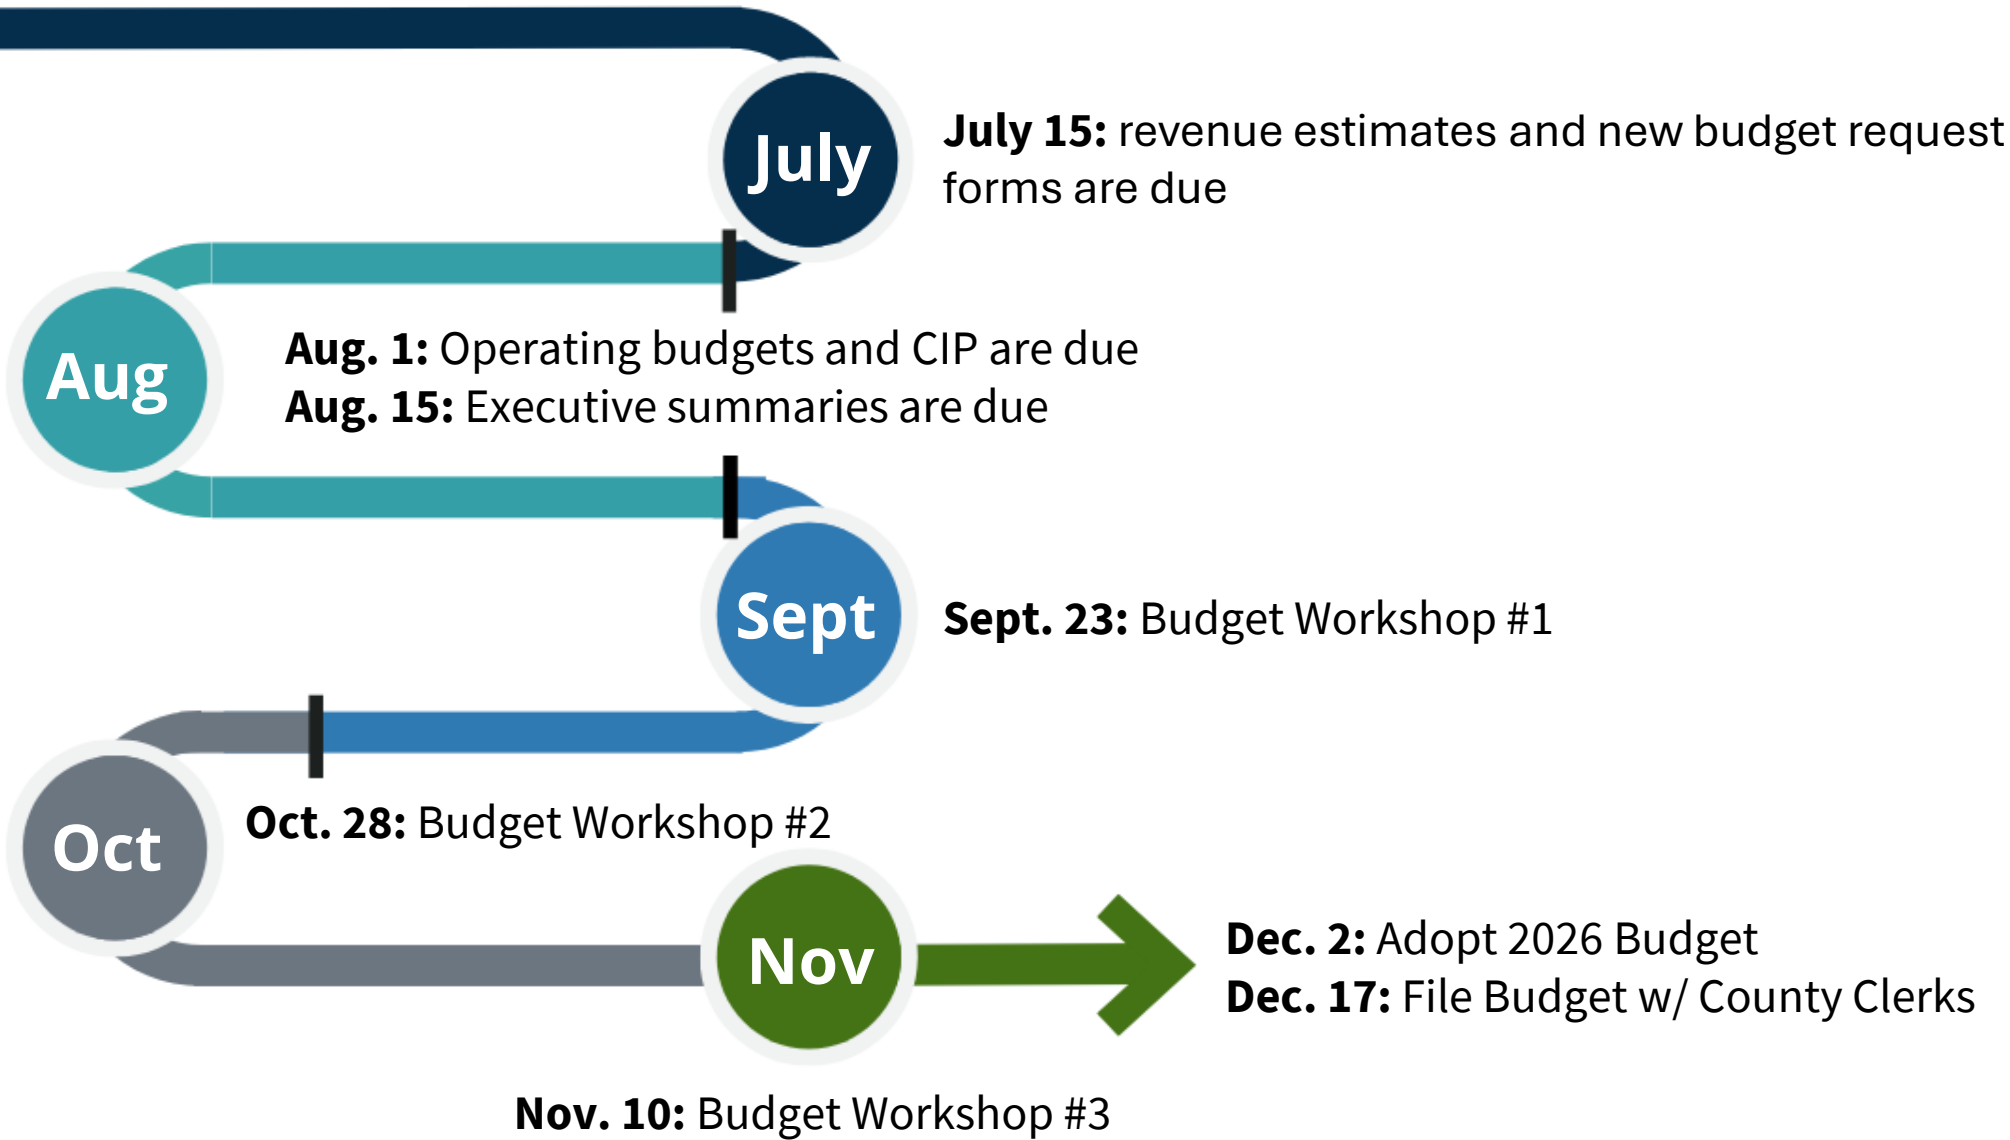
July

**July 15:** revenue estimates and new budget request forms are due

Aug

**Aug. 1:** Operating budgets and CIP are due
**Aug. 15:** Executive summaries are due

Sept

**Sept. 23:** Budget Workshop #1

Oct

**Oct. 28:** Budget Workshop #2

Nov

**Dec. 2:** Adopt 2026 Budget
**Dec. 17:** File Budget w/ County Clerks

**Nov. 10:** Budget Workshop #3